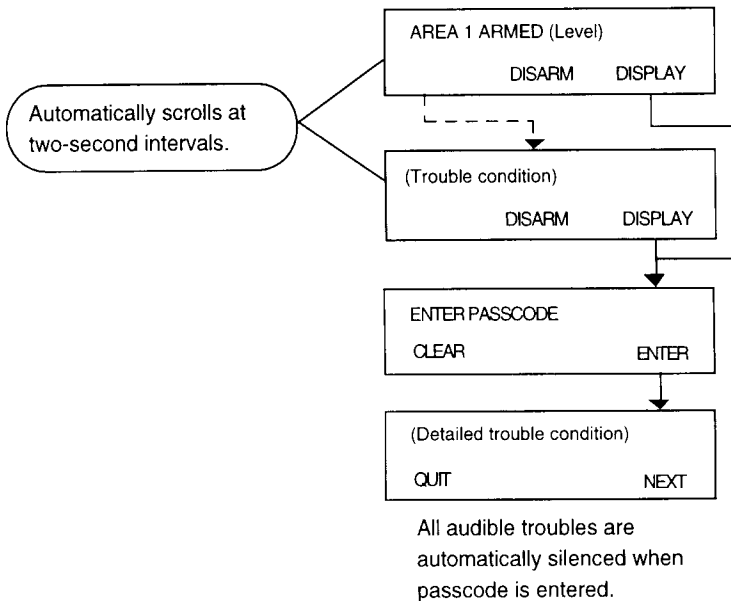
Automatically scrolls at two-second intervals.

AREA 1 ARMED (Level)
DISARM DISPLAY

(Trouble condition)
DISARM DISPLAY

ENTER PASSCODE
CLEAR ENTER

(Detailed trouble condition)
QUIT NEXT

All audible troubles are automatically silenced when passcode is entered.